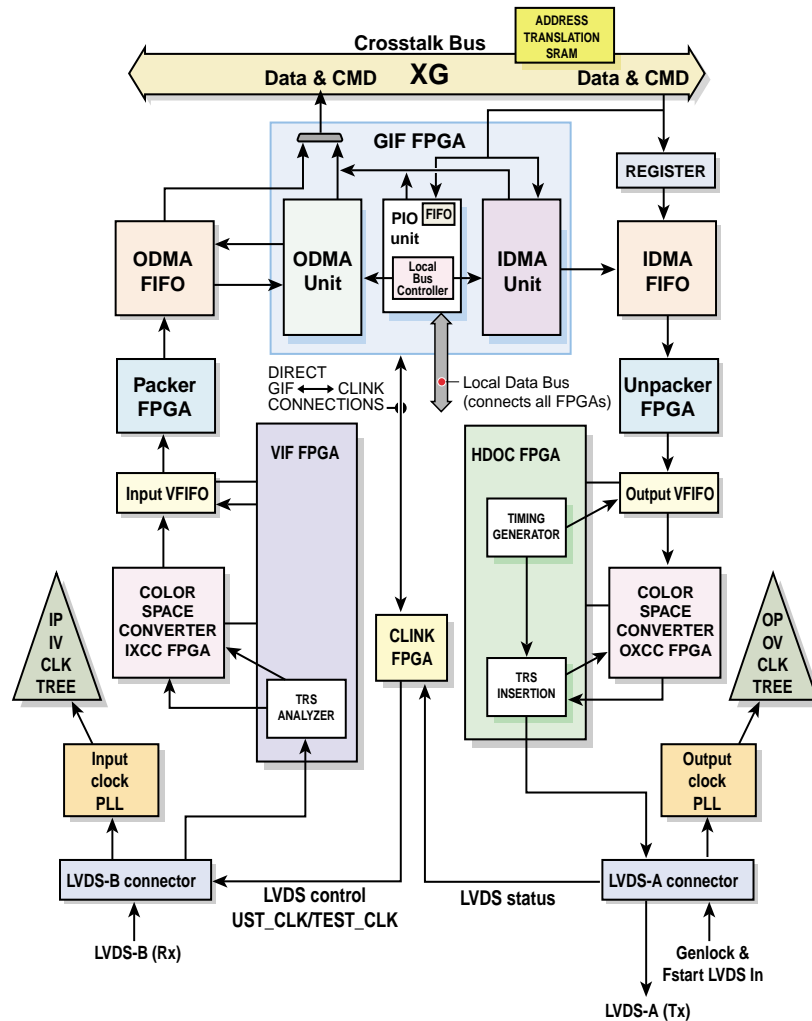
ADDRESS TRANSLATION SRAM

Crosstalk Bus

Data & CMD XG Data & CMD

GIF FPGA

REGISTER

PIO unit FIFO

Local Bus Controller

ODMA FIFO

ODMA Unit

IDMA Unit

IDMA FIFO

Packer FPGA

DIRECT GIF ⟷ CLINK CONNECTIONS

Local Data Bus (connects all FPGAs)

Unpacker FPGA

VIF FPGA

HDOC FPGA

Input VFIFO

Output VFIFO

TIMING GENERATOR

COLOR SPACE CONVERTER IXCC FPGA

CLINK FPGA

COLOR SPACE CONVERTER OXCC FPGA

IP IV CLK TREE

OP OV CLK TREE

TRS ANALYZER

TRS INSERTION

Input clock PLL

Output clock PLL

LVDS-B connector

LVDS control UST_CLK/TEST_CLK

LVDS status

LVDS-A connector

LVDS-B (Rx)

Genlock & Fstart LVDS In

LVDS-A (Tx)